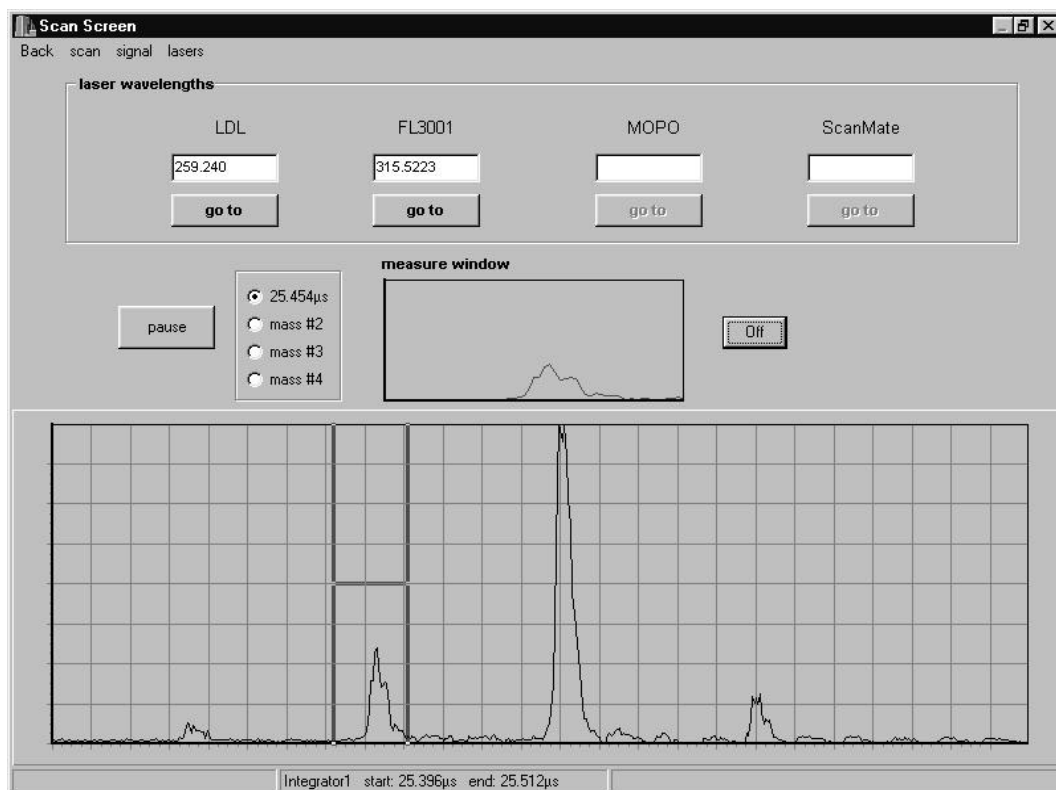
Scan Screen

Back scan signal lasers

laser wavelengths

LDL

259.240

go to

FL3001

315.5223

go to

MOPO

go to

ScanMate

go to

measure window

pause

25.454µs
mass #2
mass #3
mass #4

Off

Integrator1 start: 25.396µs end: 25.512µs